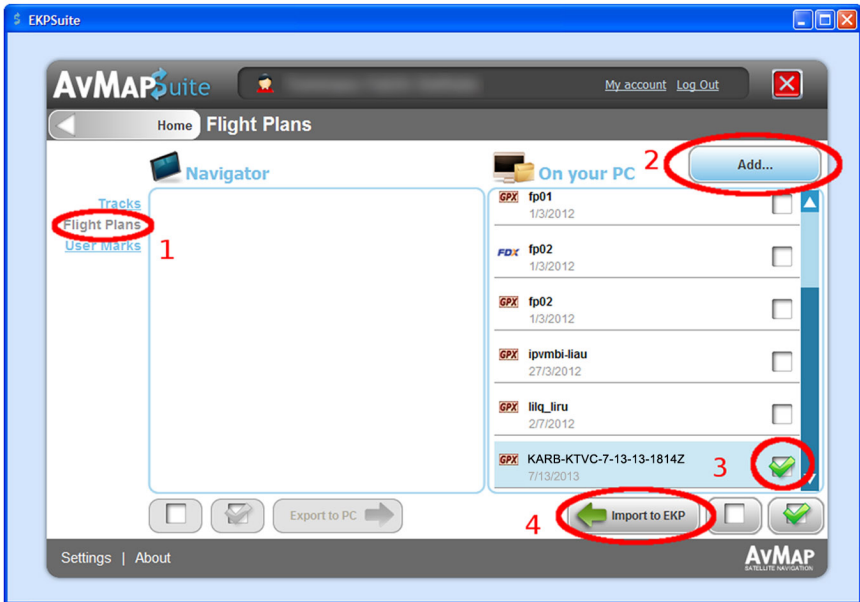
EKPSuite

AvMAPSuite

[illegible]

My account Log Out

Home Flight Plans

Navigator

On your PC

Add...

Tracks
Flight Plans
User Marks

1

2

GPX fp01
1/3/2012

FDX fp02
1/3/2012

GPX fp02
1/3/2012

GPX ipvmbi-liau
27/3/2012

GPX lilq_liru
2/7/2012

GPX KARB-KTVC-7-13-13-1814Z
7/13/2013

3

Export to PC

4

Import to EKP

Settings | About

AvMAP
SATELLITE NAVIGATION